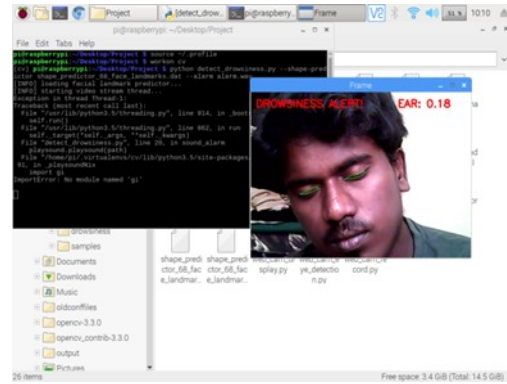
Project [detect_drow... pi@raspberry... Frame 10:10

pi@raspberrypi: ~/Desktop/Project

File Edit Tabs Help

pi@raspberrypi:~/Desktop/Project $ source ~/.profile
pi@raspberrypi:~/Desktop/Project $ workon cv
(cv) pi@raspberrypi:~/Desktop/Project $ python detect_drowsiness.py --shape-predictor shape_predictor_68_face_landmarks.dat --alarm alarm.wav
[INFO] loading facial landmark predictor...
[INFO] starting video stream thread...
Exception in thread Thread-1:
Traceback (most recent call last):
  File "/usr/lib/python3.5/threading.py", line 914, in _bootstrap_inner
    self.run()
  File "/usr/lib/python3.5/threading.py", line 862, in run
    self._target(*self._args, **self._kwargs)
  File "detect_drowsiness.py", line 20, in sound_alarm
    playsound.playsound(path)
  File "/home/pi/.virtualenvs/cv/lib/python3.5/site-packages/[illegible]
91, in _playsoundNix
    import gi
ImportError: No module named 'gi'

Frame

DROWSINESS ALERT! EAR: 0.18

drowsiness
samples
Documents
Downloads
Music
oldconffiles
opencv-3.3.0
opencv_contrib-3.3.0
output
Pictures

shape_predictor_68_face_landmar...
shape_predictor_68_face_landmar...
web_cam_display.py
web_cam_eye_detection.py
web_cam_record.py

26 items
Free space: 3.4 GiB (Total: 14.5 GiB)